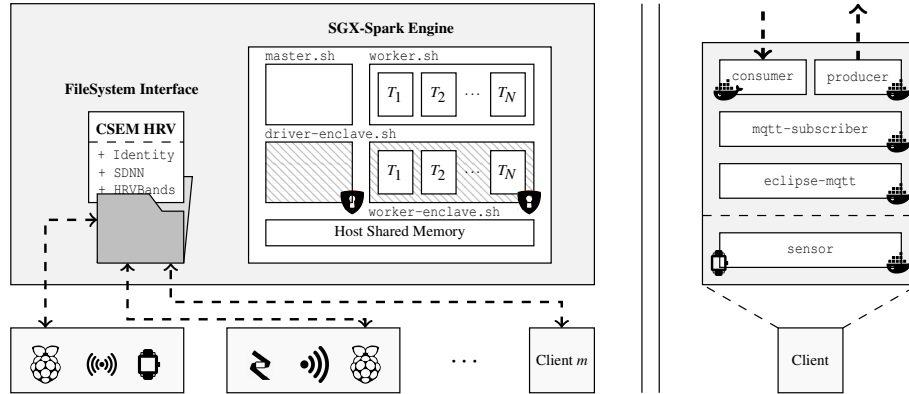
SGX-Spark Engine

FileSystem Interface

master.sh

worker.sh

$T_1$ $T_2$ $\cdots$ $T_N$

CSEM HRV

+ Identity
+ SDNN
+ HRVBands

driver-enclave.sh

$T_1$ $T_2$ $\cdots$ $T_N$

worker-enclave.sh

Host Shared Memory

$\cdots$

Client $m$

consumer

producer

mqtt-subscriber

eclipse-mqtt

sensor

Client